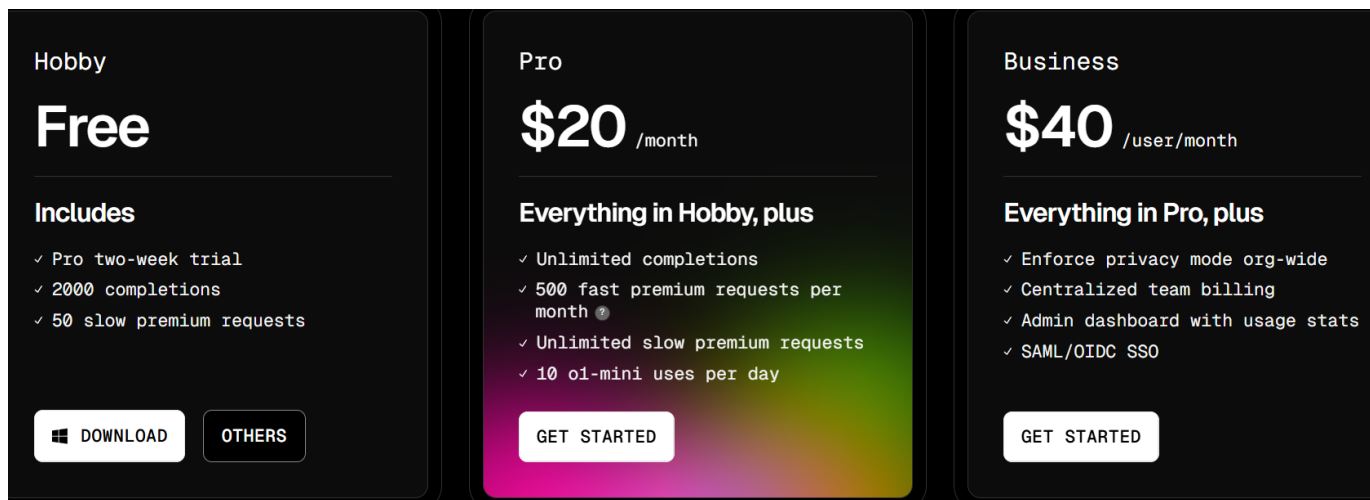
Hobby

Free

Includes

✓ Pro two-week trial
✓ 2000 completions
✓ 50 slow premium requests

DOWNLOAD OTHERS

Pro

$20 /month

Everything in Hobby, plus

✓ Unlimited completions
✓ 500 fast premium requests per month ?
✓ Unlimited slow premium requests
✓ 10 o1-mini uses per day

GET STARTED

Business

$40 /user/month

Everything in Pro, plus

✓ Enforce privacy mode org-wide
✓ Centralized team billing
✓ Admin dashboard with usage stats
✓ SAML/OIDC SSO

GET STARTED